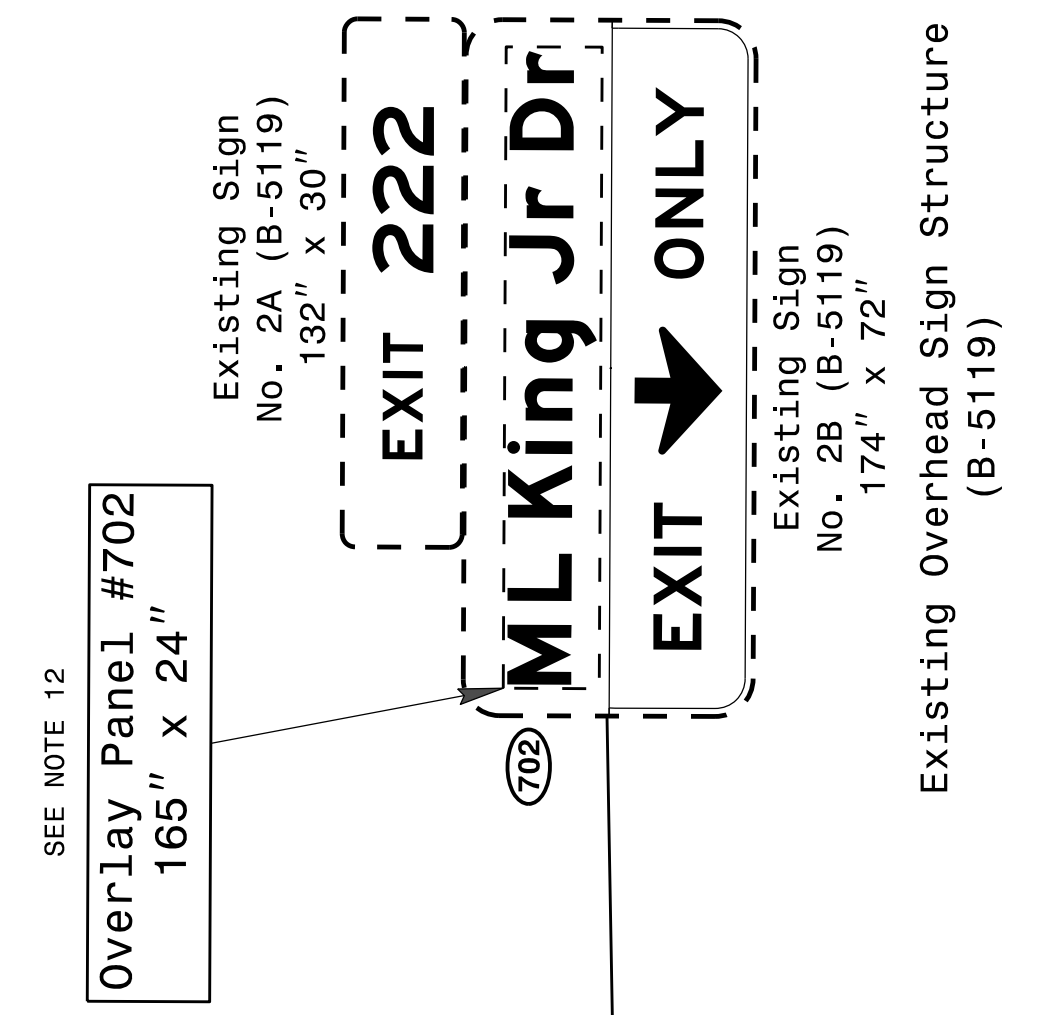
SEE NOTE 12

Overlay Panel #702
165" x 24"

702

Existing Sign
No. 2A (B-5119)
132" x 30"

EXIT 222

ML King Jr Dr

EXIT ONLY

Existing Sign
No. 2B (B-5119)
174" x 72"

Existing Overhead Sign Structure
(B-5119)